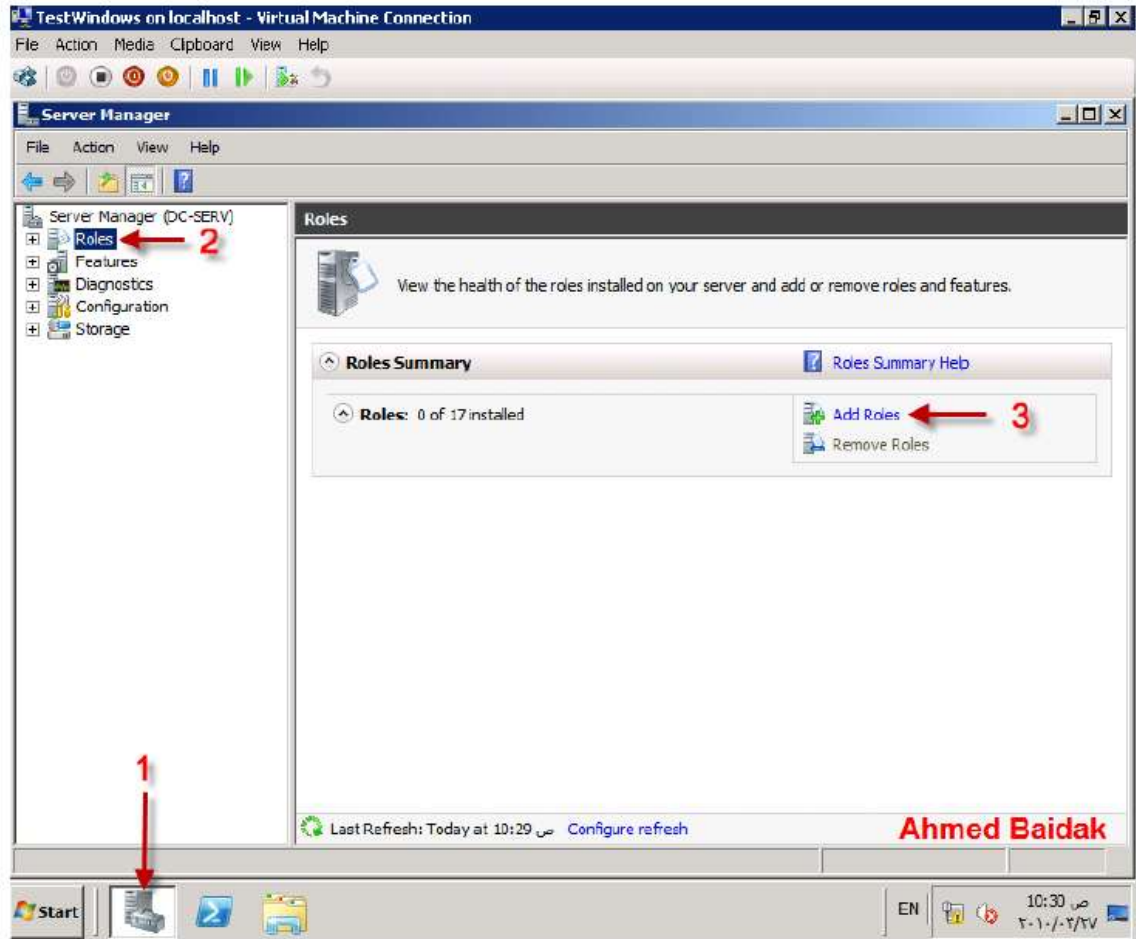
TestWindows on localhost - Virtual Machine Connection

File Action Media Clipboard View Help

Server Manager

File Action View Help

Server Manager (DC-SERV)
Roles
Features
Diagnostics
Configuration
Storage

2

Roles

View the health of the roles installed on your server and add or remove roles and features.

Roles Summary

Roles Summary Help

Roles: 0 of 17 installed

Add Roles

3

Remove Roles

1

Last Refresh: Today at 10:29 ص Configure refresh

Ahmed Baidak

Start

EN

10:30 ص
٢٠١٠/٠٢/٢٧